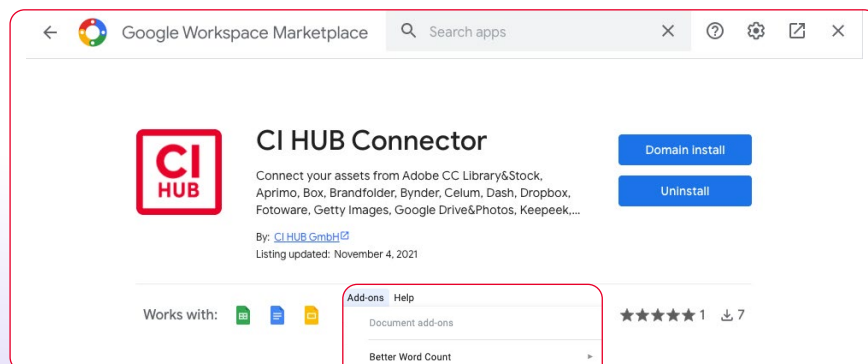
Google Workspace Marketplace

Search apps

CI
HUB

CI HUB Connector

Connect your assets from Adobe CC Library&Stock, Aprimo, Box, Brandfolder, Bynder, Celum, Dash, Dropbox, Fotoware, Getty Images, Google Drive&Photos, Keepeek,...

By: CI HUB GmbH

Listing updated: November 4, 2021

Domain install

Uninstall

Works with:

Add-ons Help

Document add-ons

Better Word Count

★★★★★ 1 ⤓ 7